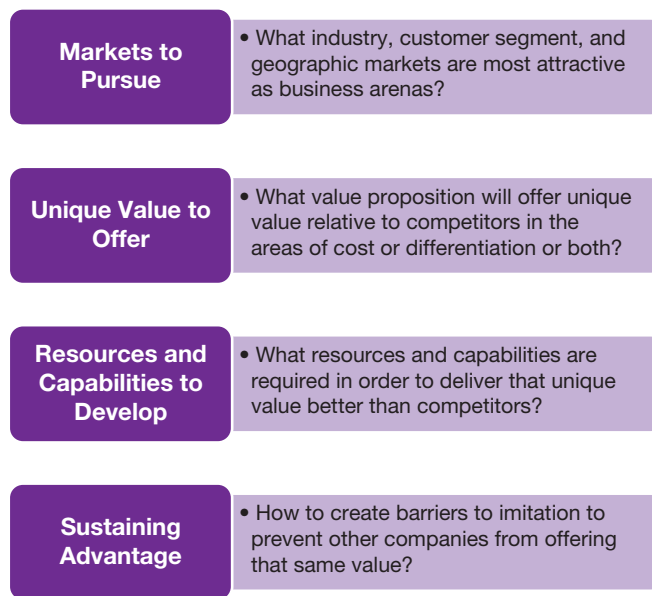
Markets to Pursue

• What industry, customer segment, and geographic markets are most attractive as business arenas?

Unique Value to Offer

• What value proposition will offer unique value relative to competitors in the areas of cost or differentiation or both?

Resources and Capabilities to Develop

• What resources and capabilities are required in order to deliver that unique value better than competitors?

Sustaining Advantage

• How to create barriers to imitation to prevent other companies from offering that same value?